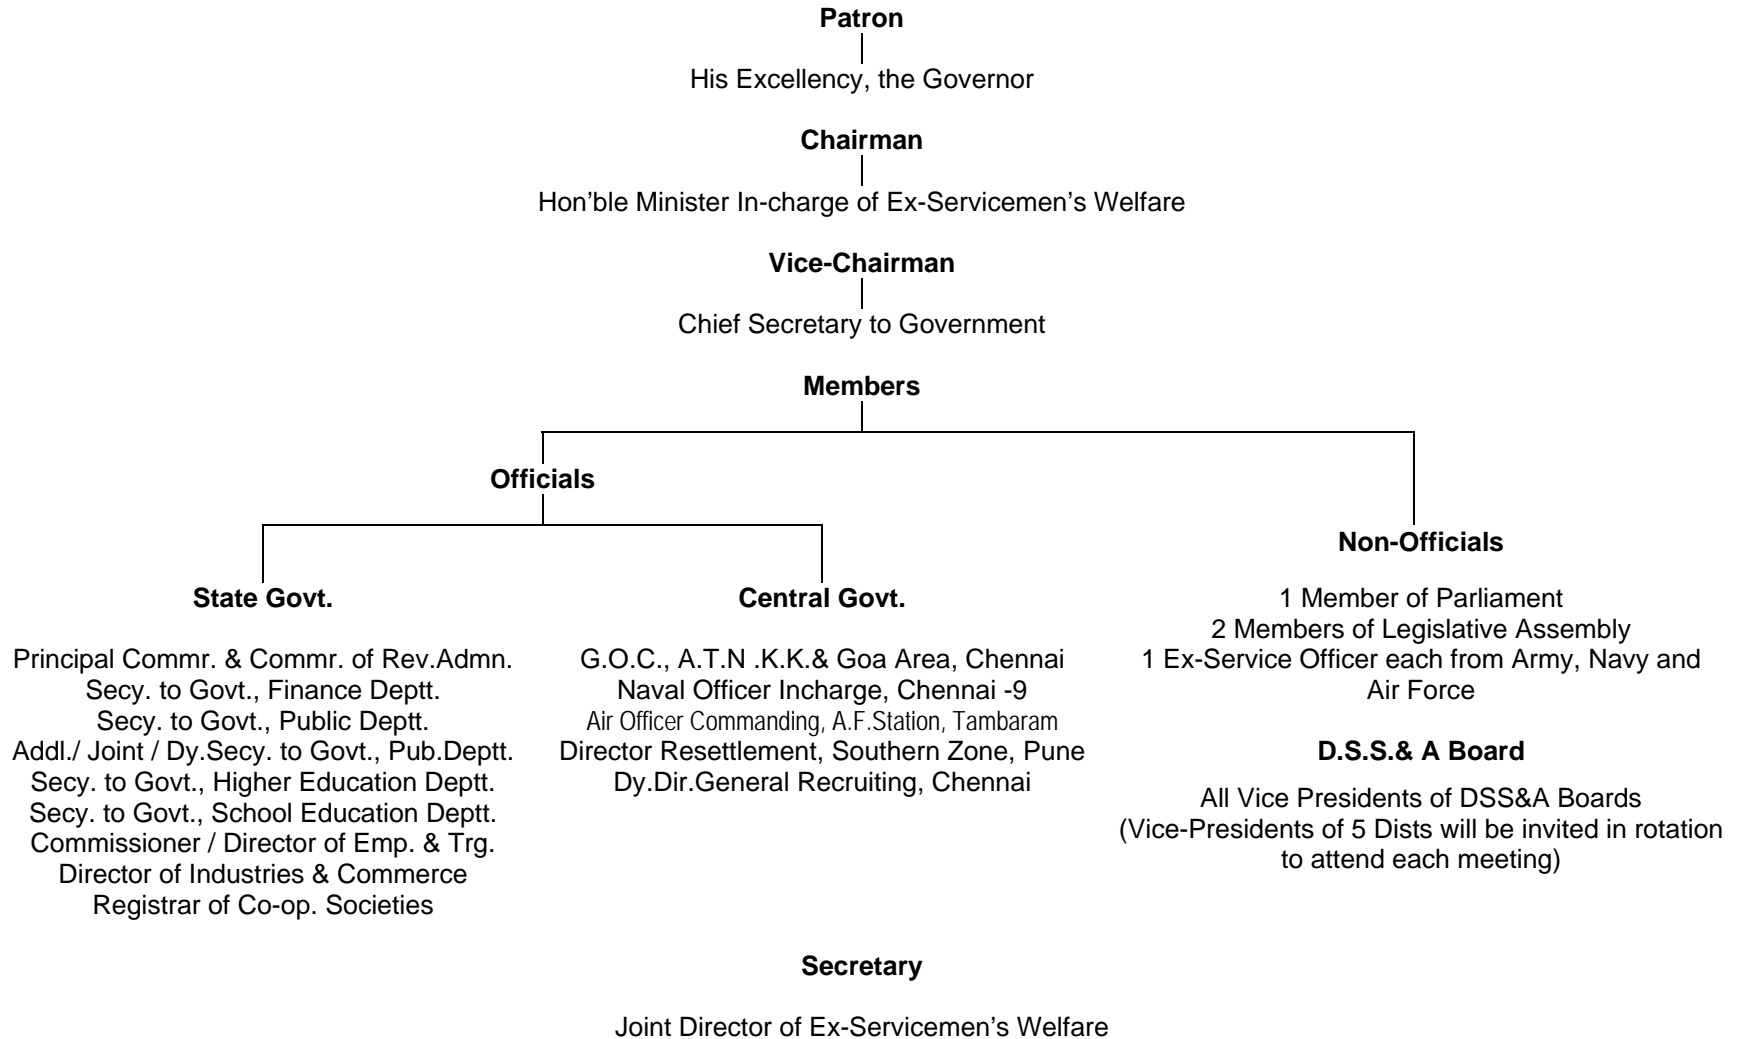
**Patron**

His Excellency, the Governor

**Chairman**

Hon'ble Minister In-charge of Ex-Servicemen's Welfare

**Vice-Chairman**

Chief Secretary to Government

**Members**

**Officials**

**State Govt.**

Principal Commr. & Commr. of Rev.Admn.
Secy. to Govt., Finance Deptt.
Secy. to Govt., Public Deptt.
Addl./ Joint / Dy.Secy. to Govt., Pub.Deptt.
Secy. to Govt., Higher Education Deptt.
Secy. to Govt., School Education Deptt.
Commissioner / Director of Emp. & Trg.
Director of Industries & Commerce
Registrar of Co-op. Societies

**Central Govt.**

G.O.C., A.T.N .K.K.& Goa Area, Chennai
Naval Officer Incharge, Chennai -9
Air Officer Commanding, A.F.Station, Tambaram
Director Resettlement, Southern Zone, Pune
Dy.Dir.General Recruiting, Chennai

**Non-Officials**

1 Member of Parliament
2 Members of Legislative Assembly
1 Ex-Service Officer each from Army, Navy and Air Force

**D.S.S.& A Board**

All Vice Presidents of DSS&A Boards
(Vice-Presidents of 5 Dists will be invited in rotation to attend each meeting)

**Secretary**

Joint Director of Ex-Servicemen's Welfare